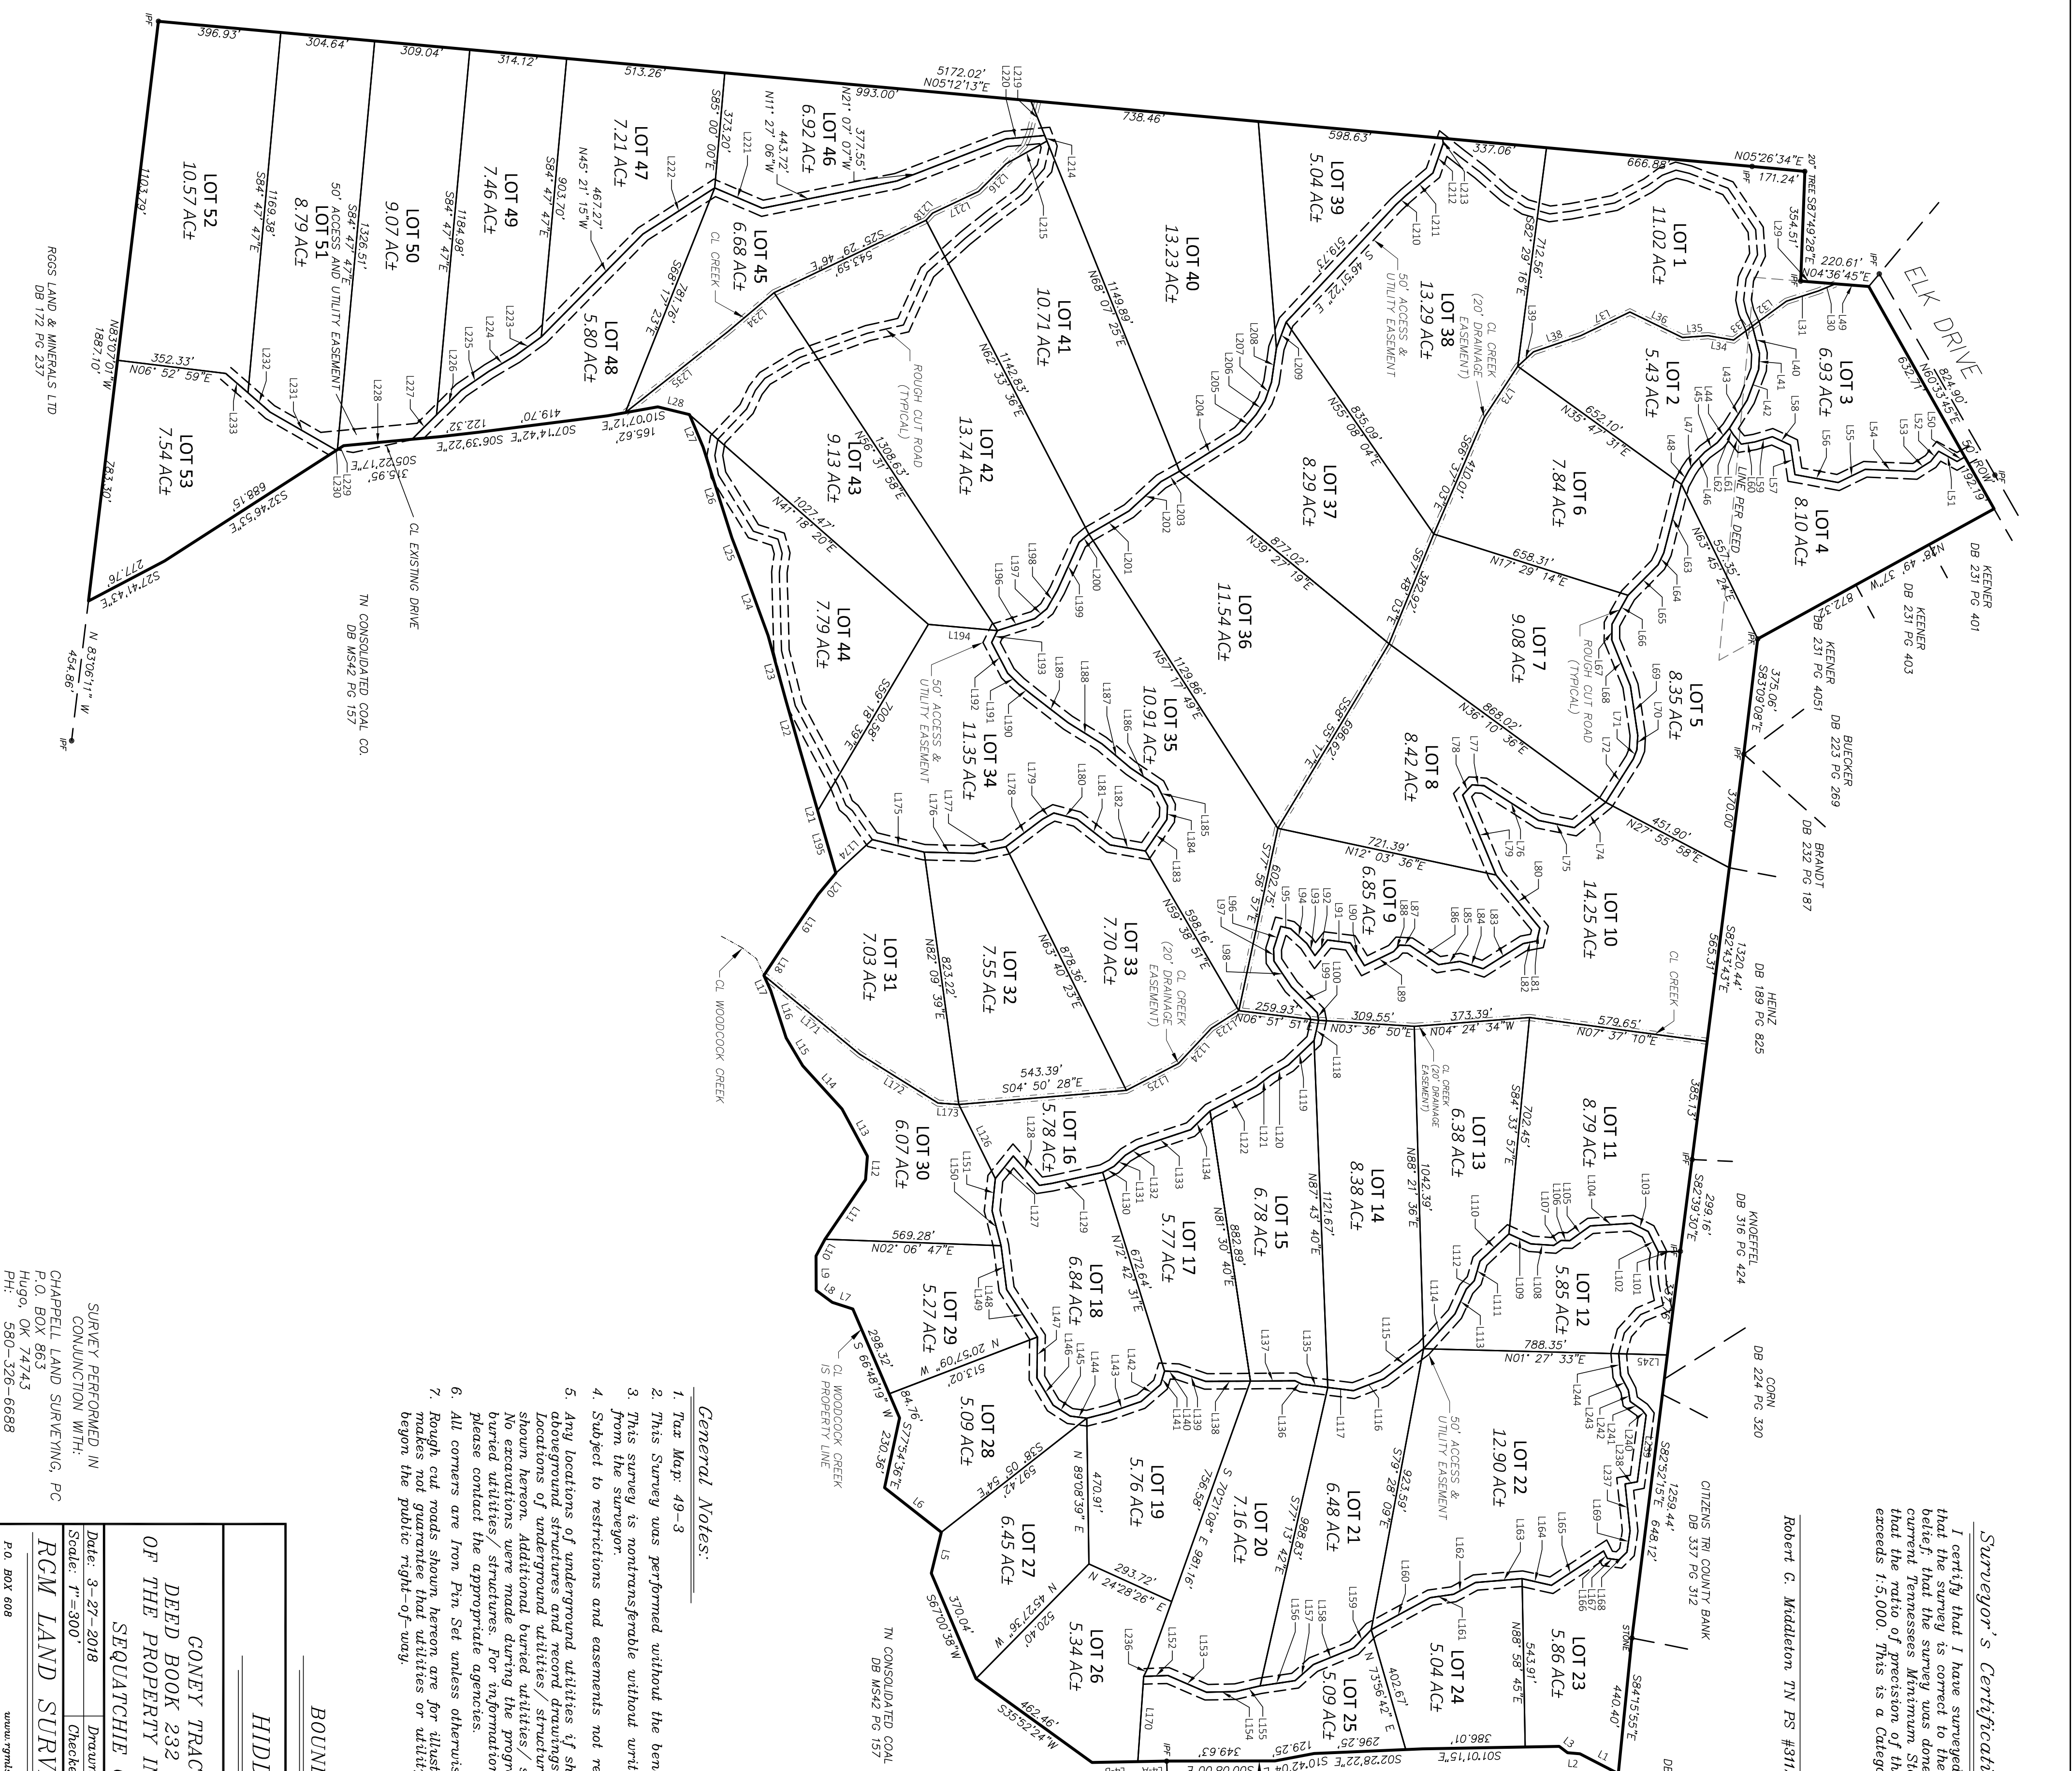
LOT 52
10.57 AC±
LOT 51
8.79 AC±
LOT 50
9.07 AC±
LOT 49
7.46 AC±
LOT 48
5.80 AC±
LOT 47
7.21 AC±
LOT 46
6.92 AC±
LOT 45
6.68 AC±
LOT 53
7.54 AC±
LOT 44
7.79 AC±
LOT 43
9.13 AC±
LOT 42
13.74 AC±
LOT 41
10.71 AC±
LOT 40
13.23 AC±
LOT 39
5.04 AC±
LOT 38
13.29 AC±
LOT 37
8.29 AC±
LOT 36
11.54 AC±
LOT 35
10.91 AC±
LOT 34
11.35 AC±
LOT 33
7.70 AC±
LOT 32
7.55 AC±
LOT 31
7.03 AC±
LOT 30
6.07 AC±
LOT 29
5.27 AC±
LOT 28
5.09 AC±
LOT 27
6.45 AC±
LOT 26
5.34 AC±
LOT 25
5.09 AC±
LOT 24
5.04 AC±
LOT 23
5.86 AC±
LOT 22
12.90 AC±
LOT 21
6.48 AC±
LOT 20
7.16 AC±
LOT 19
5.76 AC±
LOT 18
6.84 AC±
LOT 17
5.77 AC±
LOT 16
5.78 AC±
LOT 15
6.78 AC±
LOT 14
8.38 AC±
LOT 13
6.38 AC±
LOT 12
5.85 AC±
LOT 11
8.79 AC±
LOT 10
14.25 AC±
LOT 9
6.85 AC±
LOT 8
8.42 AC±
LOT 7
9.08 AC±
LOT 6
7.84 AC±
LOT 5
8.35 AC±
LOT 4
8.10 AC±
LOT 3
6.93 AC±
LOT 2
5.43 AC±
LOT 1
11.02 AC±

396.93' 304.64' 309.04' 314.12' 513.26' 993.00' 5172.02' N05°12'13"E 738.46' 598.63' 337.06' 666.85' N05°26'34"E 171.24' 20' TREE S87°49'28"E 220.61' N04°36'45"E

ELK DRIVE
50' ROW
RGGS LAND & MINERALS LTD DB 172 PG 237
TN CONSOLIDATED COAL CO. DB M542 PG 157
CL EXISTING DRIVE
50' ACCESS AND UTILITY EASEMENT
50' ACCESS & UTILITY EASEMENT
CL CREEK
ROUGH CUT ROAD (TYPICAL)
CL CREEK (20' DRAINAGE EASEMENT)
LINE PER DEED
CL WOODCOCK CREEK
CL WOODCOCK CREEK IS PROPERTY LINE
KEENER DB 231 PG 401
KEENER DB 231 PG 403
KEENER DB 231 PG 4051
BUECKER DB 223 PG 269
BRANDT DB 232 PG 187
HEINZ DB 189 PG 825
KNOEFFEL DB 316 PG 424
CORN DB 224 PG 320
CITIZENS TRI COUNTY BANK DB 337 PG 312
TN CONSOLIDATED COAL DB M542 PG 157

Surveyor's Certificati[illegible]
I certify that I have surveyed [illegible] that the survey is correct to the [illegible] belief that the survey was done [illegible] current Tennessees Minimum St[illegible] that the ratio of precision of th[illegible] exceeds 1:5,000. This is a Categ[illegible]

Robert G. Middleton TN PS #31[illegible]

General Notes:
1. Tax Map: 49-3
2. This Survey was performed without the ben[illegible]
3. This survey is nontransferable without writ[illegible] from the surveyor.
4. Subject to restrictions and easements not re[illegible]
5. Any locations of underground utilities if sh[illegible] aboveground structures and record drawings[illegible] Locations of underground utilities/structur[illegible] shown hereon. Additional buried utilities/s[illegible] No excavations were made during the prog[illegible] buried utilities/structures. For information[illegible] please contact the appropriate agencies.
6. All corners are Iron Pin Set unless otherwis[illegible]
7. Rough cut roads shown hereon are for illust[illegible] makes not guarantee that utilities or utilit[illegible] beyon the public right-of-way.

SURVEY PERFORMED IN CONJUNCTION WITH:
CHAPPELL LAND SURVEYING, PC
P.O. BOX 863
Hugo, OK 74743
PH: 580-326-6688

BOUN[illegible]
HIDI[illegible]
GONEY TRAC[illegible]
DEED BOOK 232 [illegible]
OF THE PROPERTY I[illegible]
SEQUATCHIE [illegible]
Date: 3-27-2018 | Draw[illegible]
Scale: 1"=300' | Check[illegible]
RGM LAND SURV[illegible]
P.O. BOX 608
www.rgm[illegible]